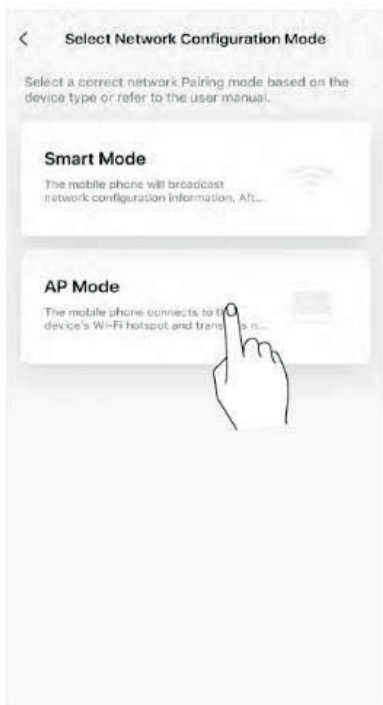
<

Select Network Configuration Mode

Select a correct network Pairing mode based on the device type or refer to the user manual.

Smart Mode

The mobile phone will broadcast network configuration information. Aft...

AP Mode

The mobile phone connects to th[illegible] device's Wi-Fi hotspot and trans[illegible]s n...